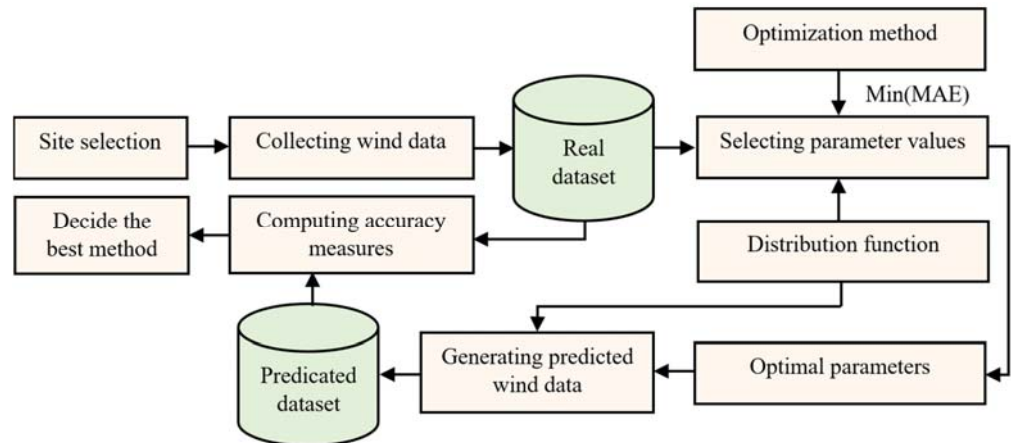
Optimization method

Min(MAE)

Site selection

Collecting wind data

Real dataset

Selecting parameter values

Decide the best method

Computing accuracy measures

Distribution function

Predicated dataset

Generating predicted wind data

Optimal parameters